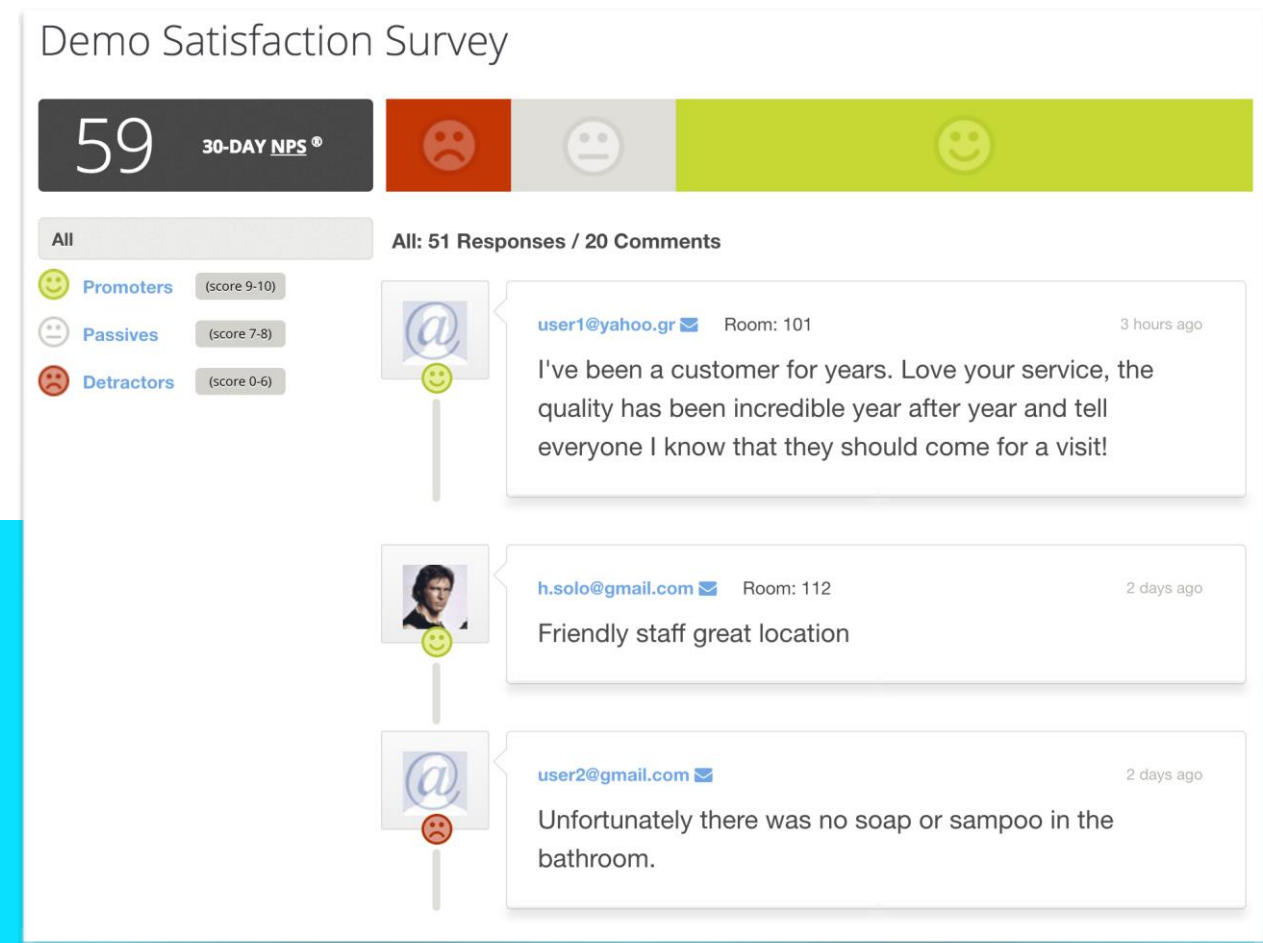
Demo Satisfaction Survey

59 30-DAY NPS ®

All

Promoters (score 9-10)

Passives (score 7-8)

Detractors (score 0-6)

All: 51 Responses / 20 Comments

user1@yahoo.gr Room: 101 3 hours ago

I've been a customer for years. Love your service, the quality has been incredible year after year and tell everyone I know that they should come for a visit!

h.solo@gmail.com Room: 112 2 days ago

Friendly staff great location

user2@gmail.com 2 days ago

Unfortunately there was no soap or sampoo in the bathroom.